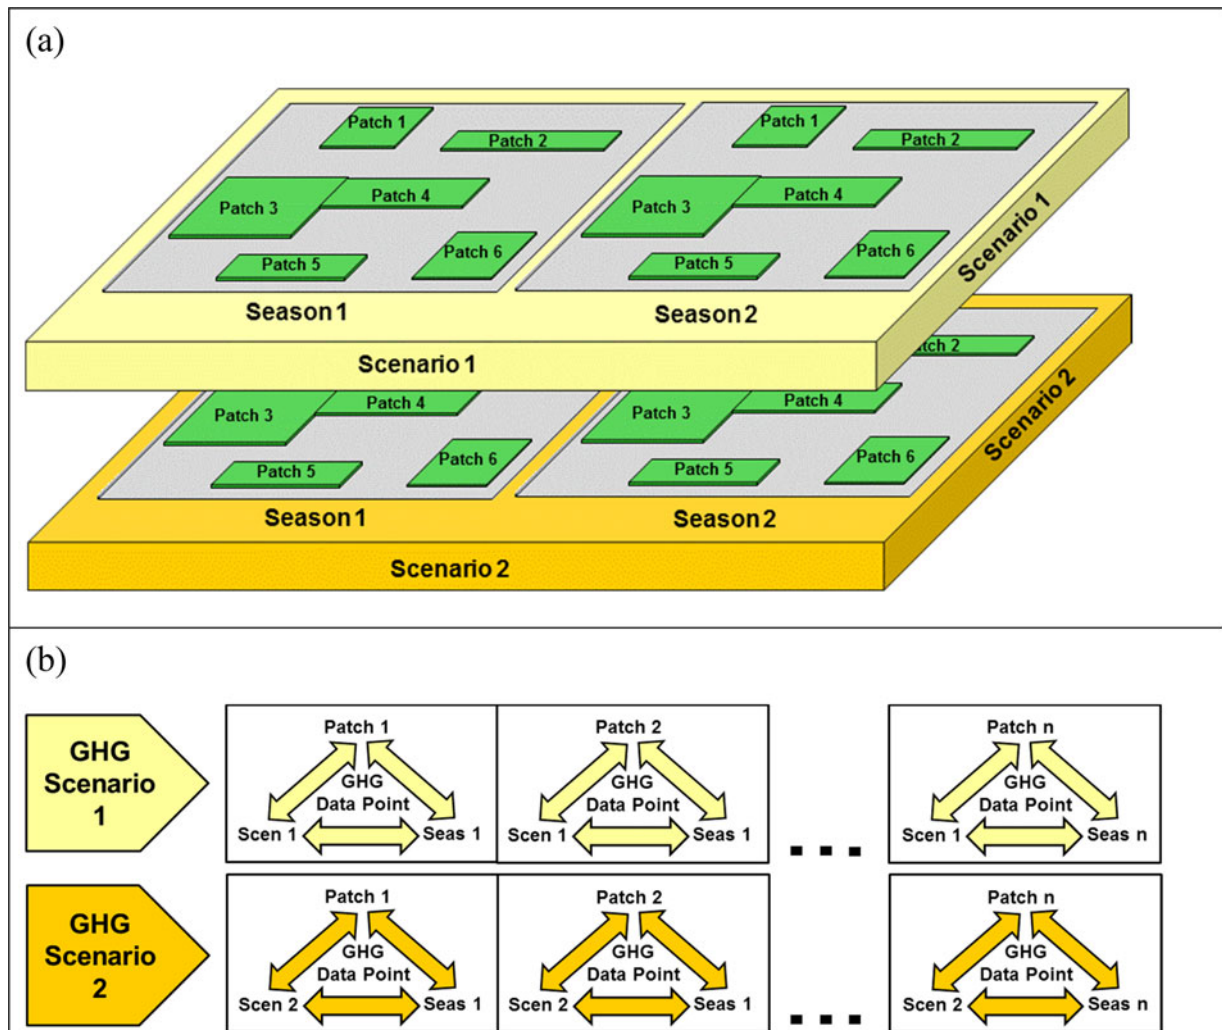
(a)

Patch 1
Patch 2
Patch 3
Patch 4
Patch 5
Patch 6
Season 1

Patch 1
Patch 2
Patch 3
Patch 4
Patch 5
Patch 6
Season 2

Scenario 1
Scenario 1

tch 2
Patch 3
Patch 4
Patch 5
Patch 6
Season 1

Patch 3
Patch 4
Patch 5
Patch 6
Season 2

Scenario 2
Scenario 2

(b)

GHG Scenario 1

Patch 1
GHG Data Point
Scen 1
Seas 1

Patch 2
GHG Data Point
Scen 1
Seas 1

...

Patch n
GHG Data Point
Scen 1
Seas n

GHG Scenario 2

Patch 1
GHG Data Point
Scen 2
Seas 1

Patch 2
GHG Data Point
Scen 2
Seas 1

...

Patch n
GHG Data Point
Scen 2
Seas n